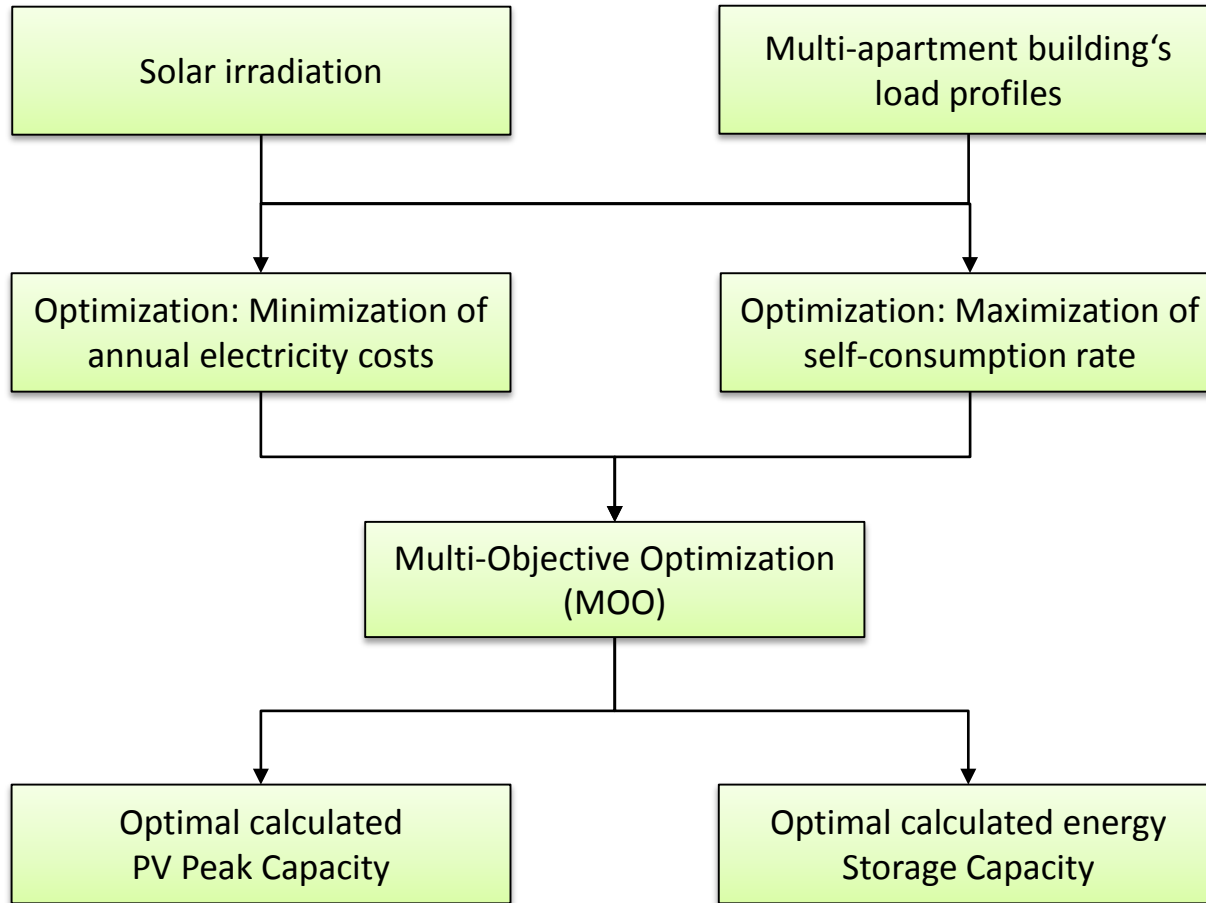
Solar irradiation

Multi-apartment building‘s load profiles

Optimization: Minimization of annual electricity costs

Optimization: Maximization of self-consumption rate

Multi-Objective Optimization (MOO)

Optimal calculated PV Peak Capacity

Optimal calculated energy Storage Capacity